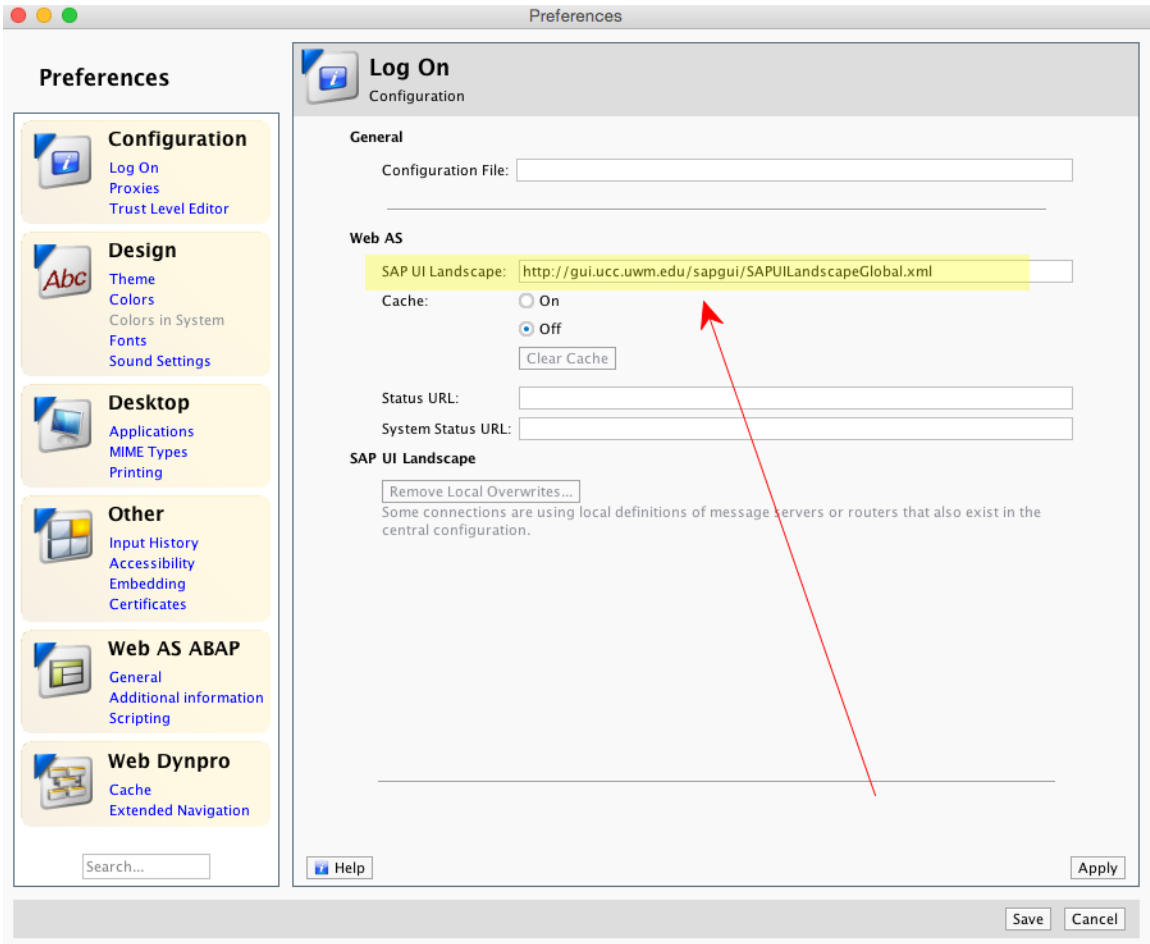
Preferences

Preferences

Configuration
Log On
Proxies
Trust Level Editor

Design
Theme
Colors
Colors in System
Fonts
Sound Settings

Desktop
Applications
MIME Types
Printing

Other
Input History
Accessibility
Embedding
Certificates

Web AS ABAP
General
Additional information
Scripting

Web Dynpro
Cache
Extended Navigation

Search...

Log On
Configuration

General

Configuration File:

Web AS

SAP UI Landscape: http://gui.ucc.uwm.edu/sapgui/SAPUILandscapeGlobal.xml

Cache: On
Off
Clear Cache

Status URL:
System Status URL:

SAP UI Landscape

Remove Local Overwrites...
Some connections are using local definitions of message servers or routers that also exist in the central configuration.

Help
Apply

Save Cancel